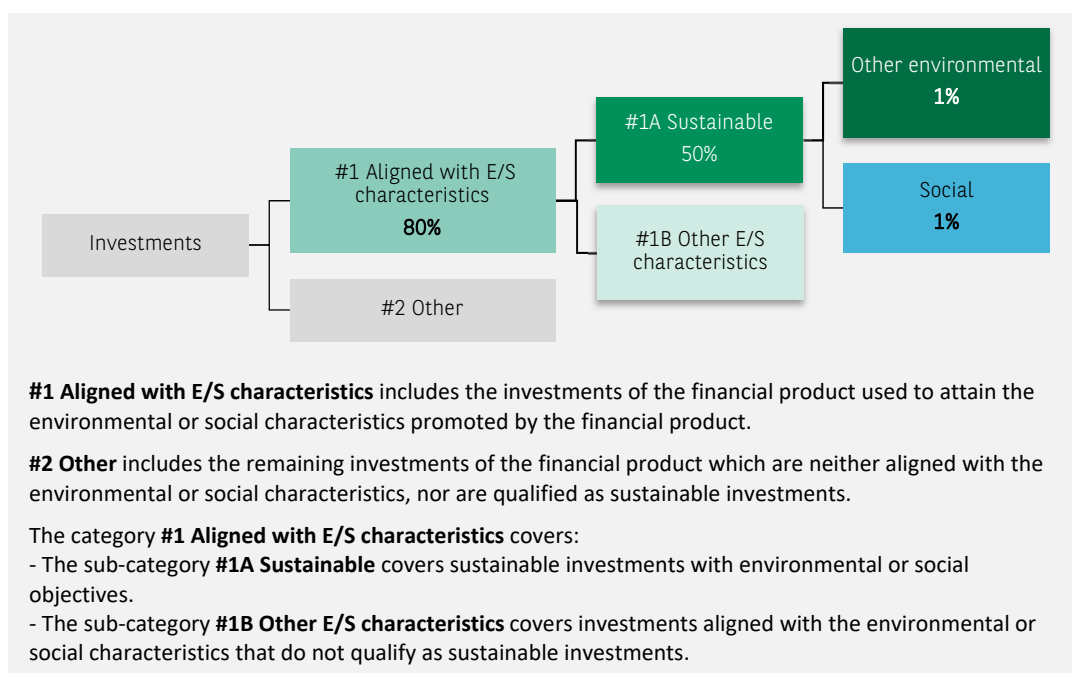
Investments

#1 Aligned with E/S characteristics
80%

#2 Other

#1A Sustainable
50%

#1B Other E/S characteristics

Other environmental
1%

Social
1%

**#1 Aligned with E/S characteristics** includes the investments of the financial product used to attain the environmental or social characteristics promoted by the financial product.

**#2 Other** includes the remaining investments of the financial product which are neither aligned with the environmental or social characteristics, nor are qualified as sustainable investments.

The category **#1 Aligned with E/S characteristics** covers:
- The sub-category **#1A Sustainable** covers sustainable investments with environmental or social objectives.
- The sub-category **#1B Other E/S characteristics** covers investments aligned with the environmental or social characteristics that do not qualify as sustainable investments.